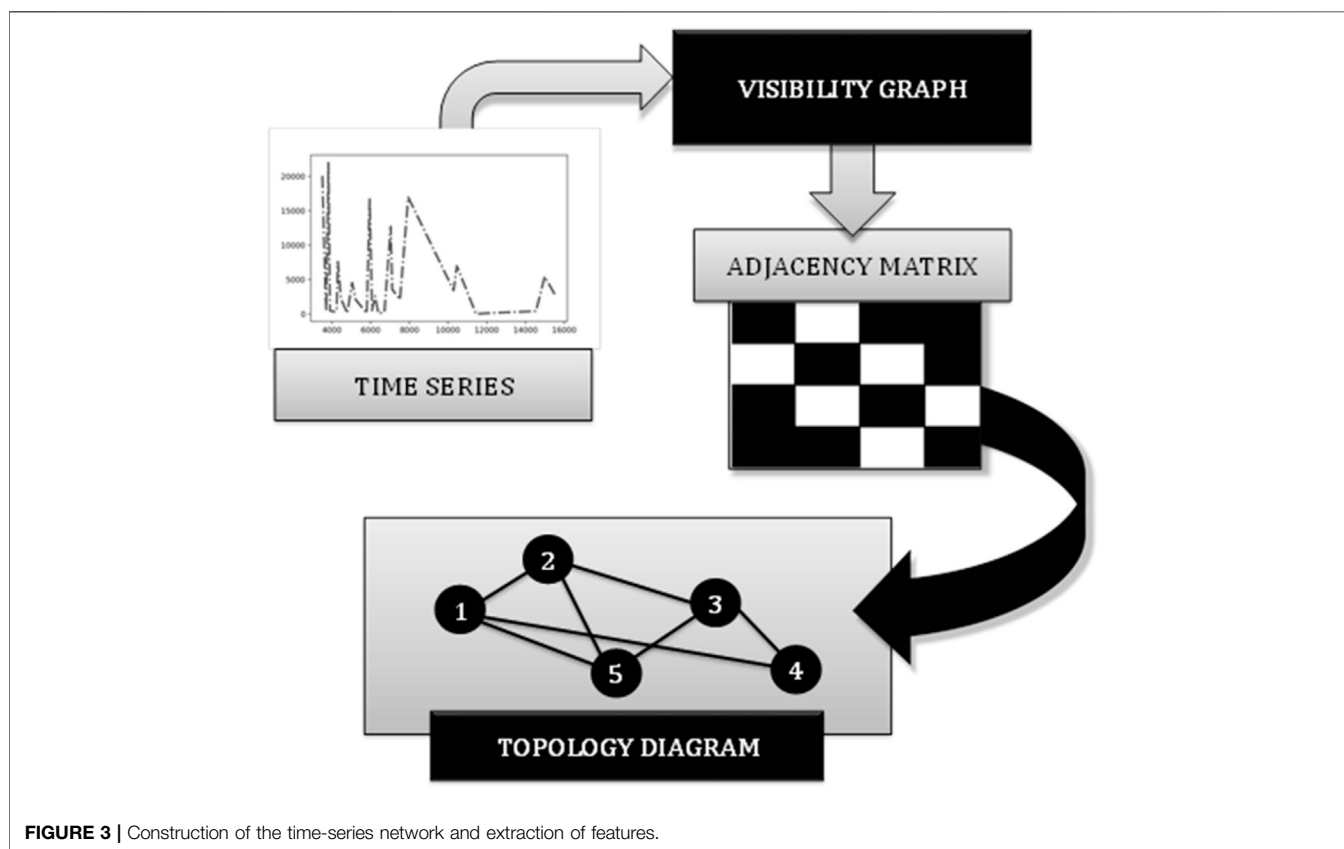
VISIBILITY GRAPH

20000
15000
10000
5000
0
4000
6000
8000
10000
12000
14000
16000

ADJACENCY MATRIX

TIME SERIES

2
1
3
5
4

TOPOLOGY DIAGRAM

**FIGURE 3 |** Construction of the time-series network and extraction of features.